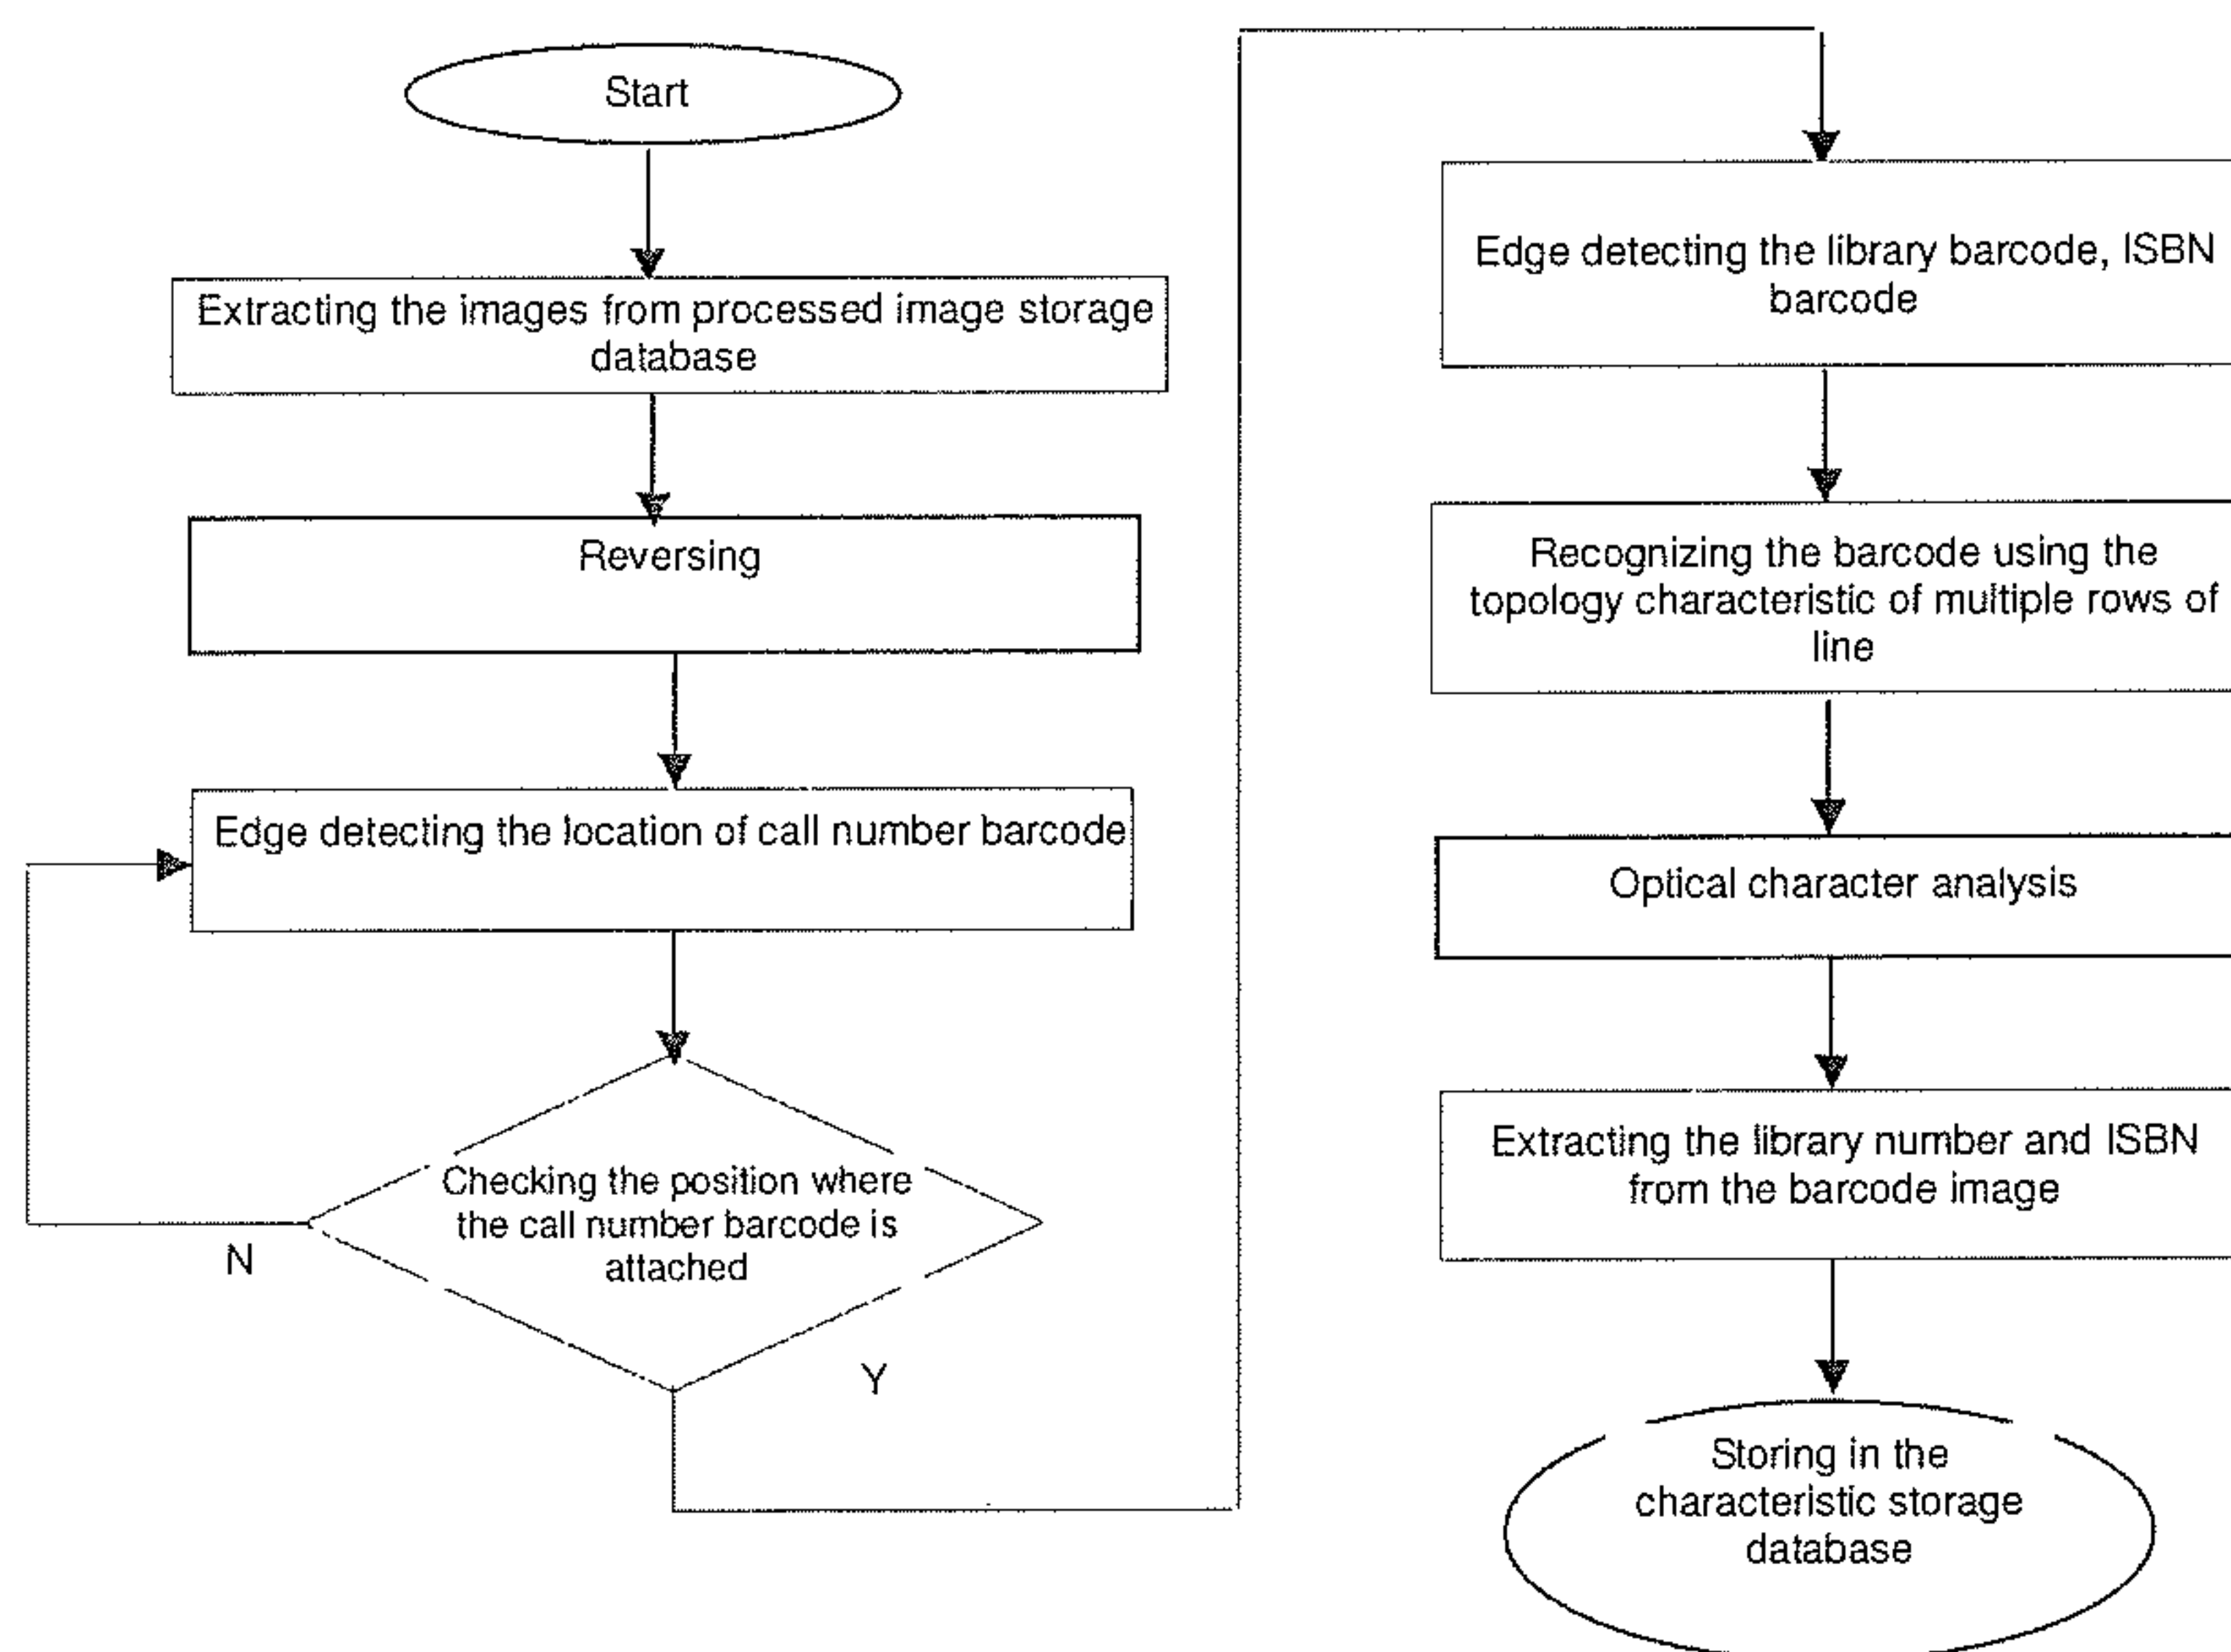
Start

Extracting the images from processed image storage database

Reversing

Edge detecting the location of call number barcode

Checking the position where the call number barcode is attached

N

Y

Edge detecting the library barcode, ISBN barcode

Recognizing the barcode using the topology characteristic of multiple rows of line

Optical character analysis

Extracting the library number and ISBN from the barcode image

Storing in the characteristic storage database